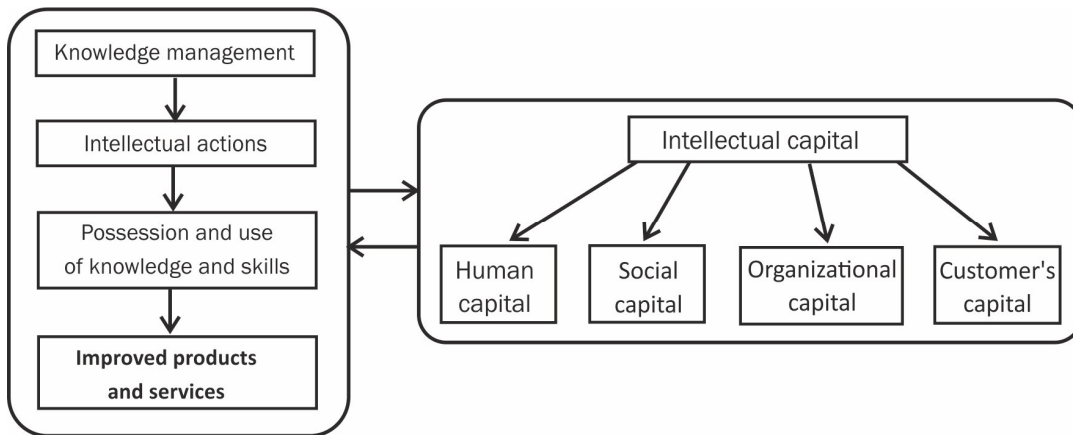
Knowledge management

Intellectual actions

Possession and use of knowledge and skills

Improved products and services

Intellectual capital

Human capital

Social capital

Organizational capital

Customer's capital